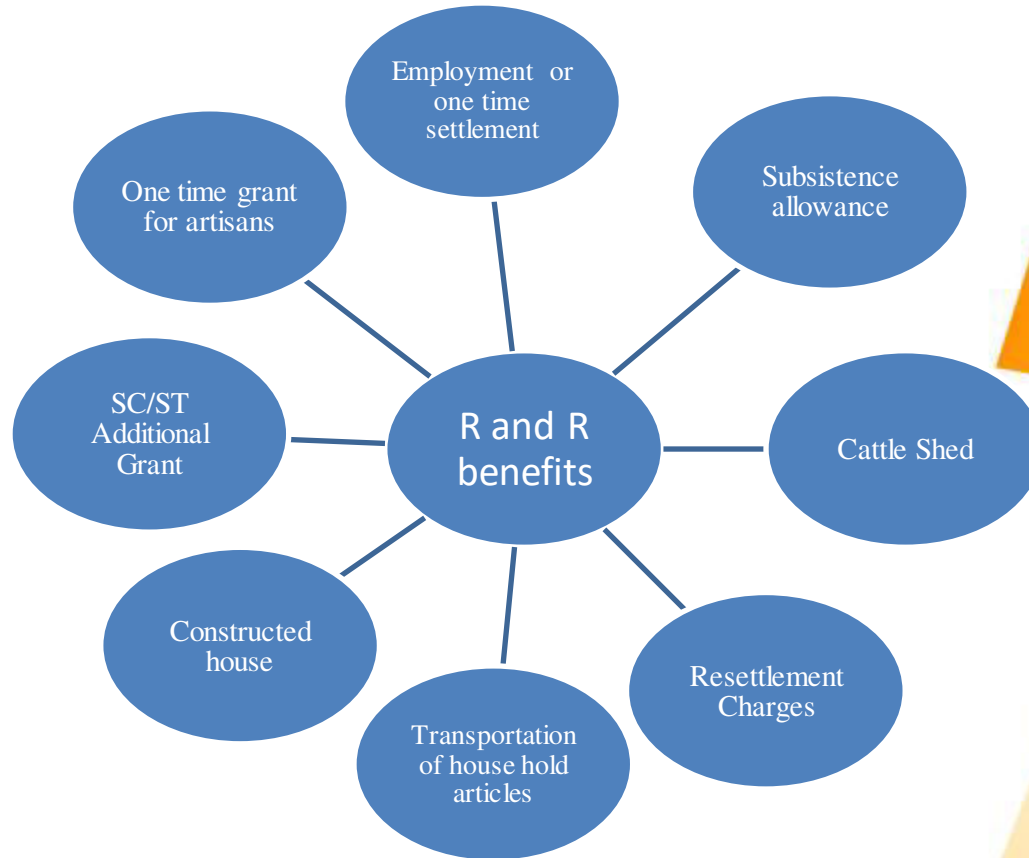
R and R benefits

Employment or one time settlement

Subsistence allowance

Cattle Shed

Resettlement Charges

Transportation of house hold articles

Constructed house

SC/ST Additional Grant

One time grant for artisans